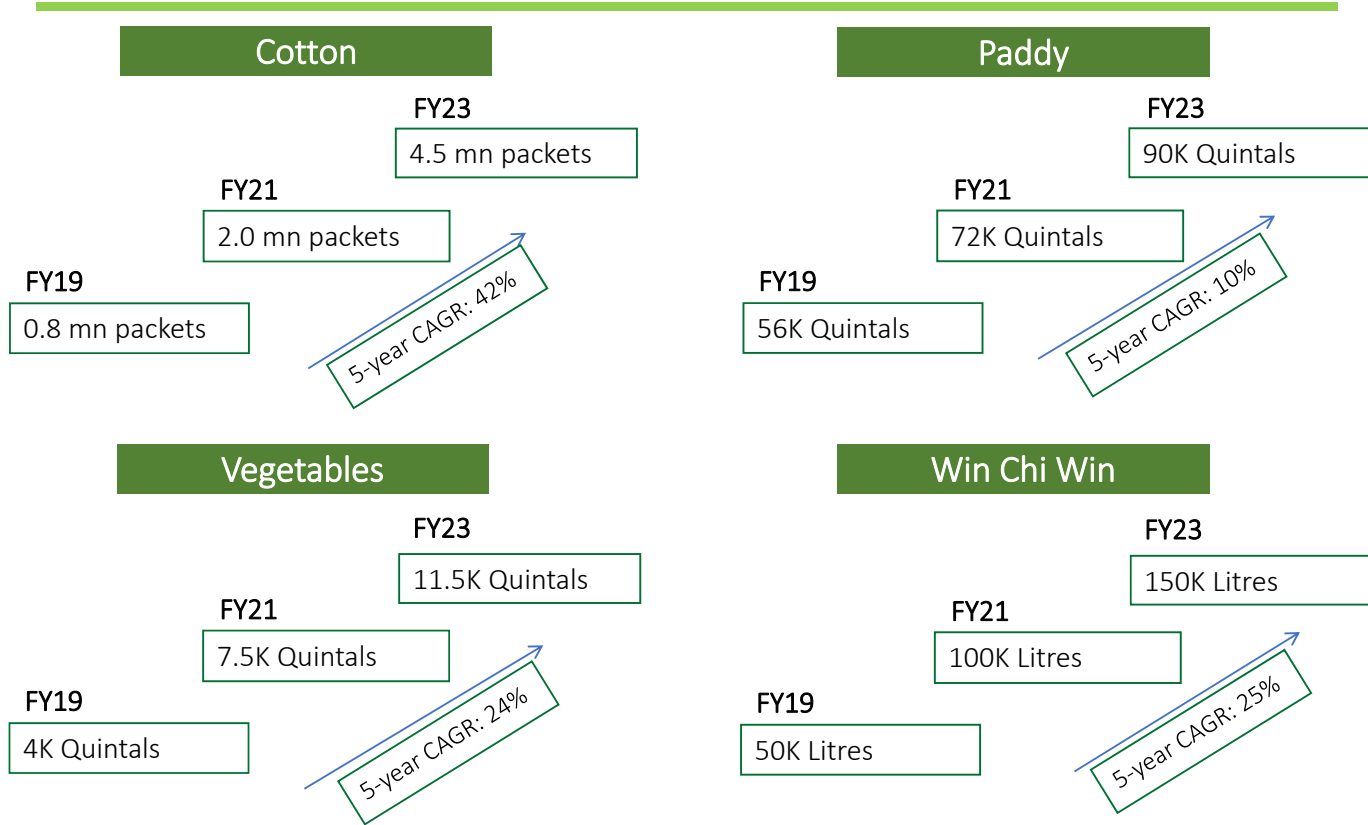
Cotton

FY23
4.5 mn packets

FY21
2.0 mn packets

FY19
0.8 mn packets

5-year CAGR: 42%

Paddy

FY23
90K Quintals

FY21
72K Quintals

FY19
56K Quintals

5-year CAGR: 10%

Vegetables

FY23
11.5K Quintals

FY21
7.5K Quintals

FY19
4K Quintals

5-year CAGR: 24%

Win Chi Win

FY23
150K Litres

FY21
100K Litres

FY19
50K Litres

5-year CAGR: 25%